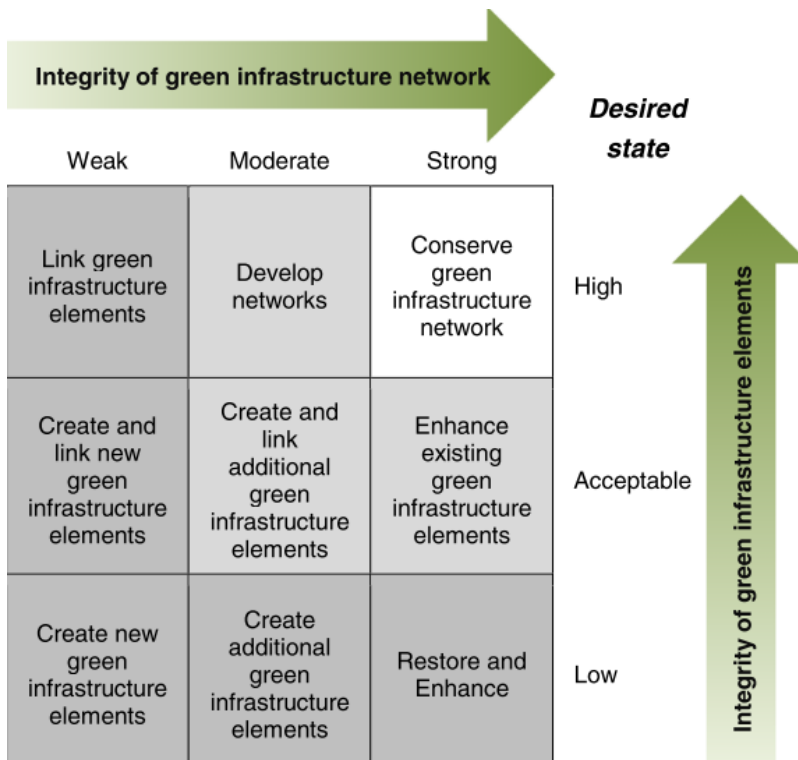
Integrity of green infrastructure network

Desired state

| Weak | Moderate | Strong | |
|---|---|---|---|
| Link green infrastructure elements | Develop networks | Conserve green infrastructure network | High |
| Create and link new green infrastructure elements | Create and link additional green infrastructure elements | Enhance existing green infrastructure elements | Acceptable |
| Create new green infrastructure elements | Create additional green infrastructure elements | Restore and Enhance | Low |

Integrity of green infrastructure elements